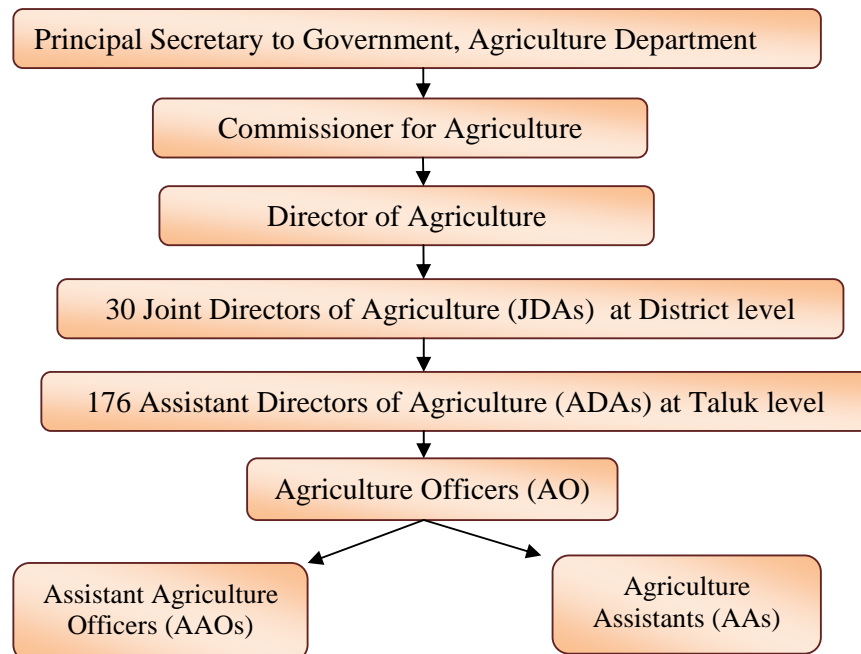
Principal Secretary to Government, Agriculture Department

Commissioner for Agriculture

Director of Agriculture

30 Joint Directors of Agriculture (JDAs) at District level

176 Assistant Directors of Agriculture (ADAs) at Taluk level

Agriculture Officers (AO)

Assistant Agriculture Officers (AAOs)

Agriculture Assistants (AAs)